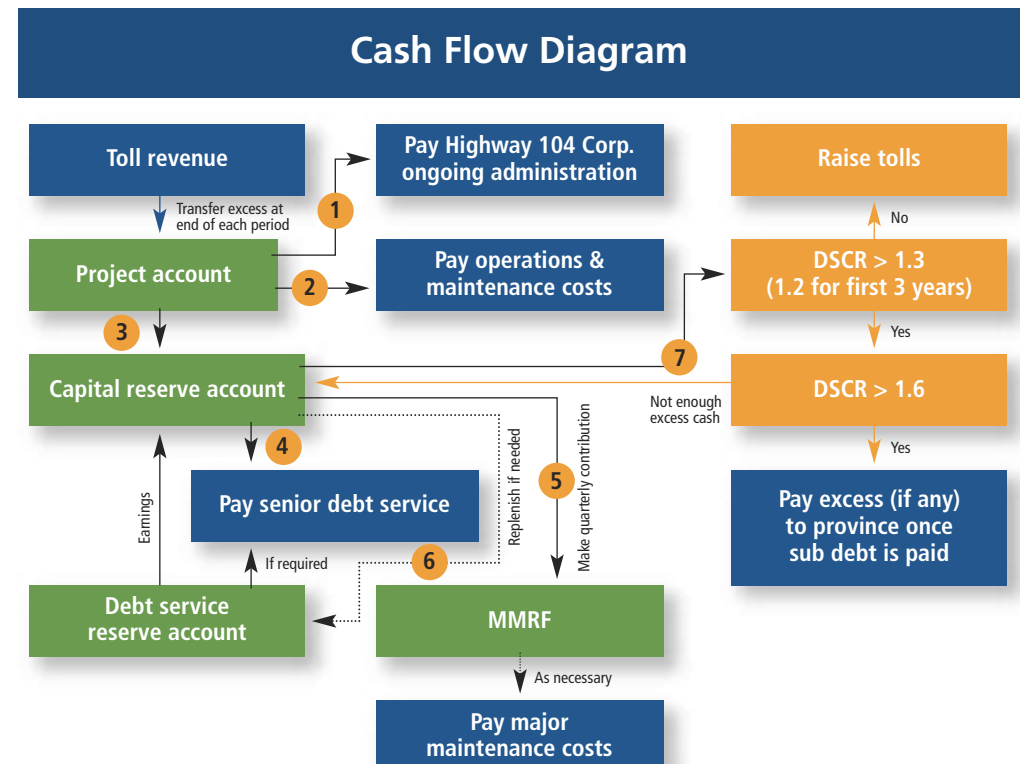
Cash Flow Diagram

Toll revenue

Transfer excess at end of each period

1

Pay Highway 104 Corp. ongoing administration

Raise tolls

No

Project account

2

Pay operations & maintenance costs

DSCR > 1.3 (1.2 for first 3 years)

Yes

3

7

Capital reserve account

Not enough excess cash

DSCR > 1.6

4

Yes

Replenish if needed

5

Make quarterly contribution

Earnings

Pay senior debt service

Pay excess (if any) to province once sub debt is paid

If required

6

Debt service reserve account

MMRF

As necessary

Pay major maintenance costs